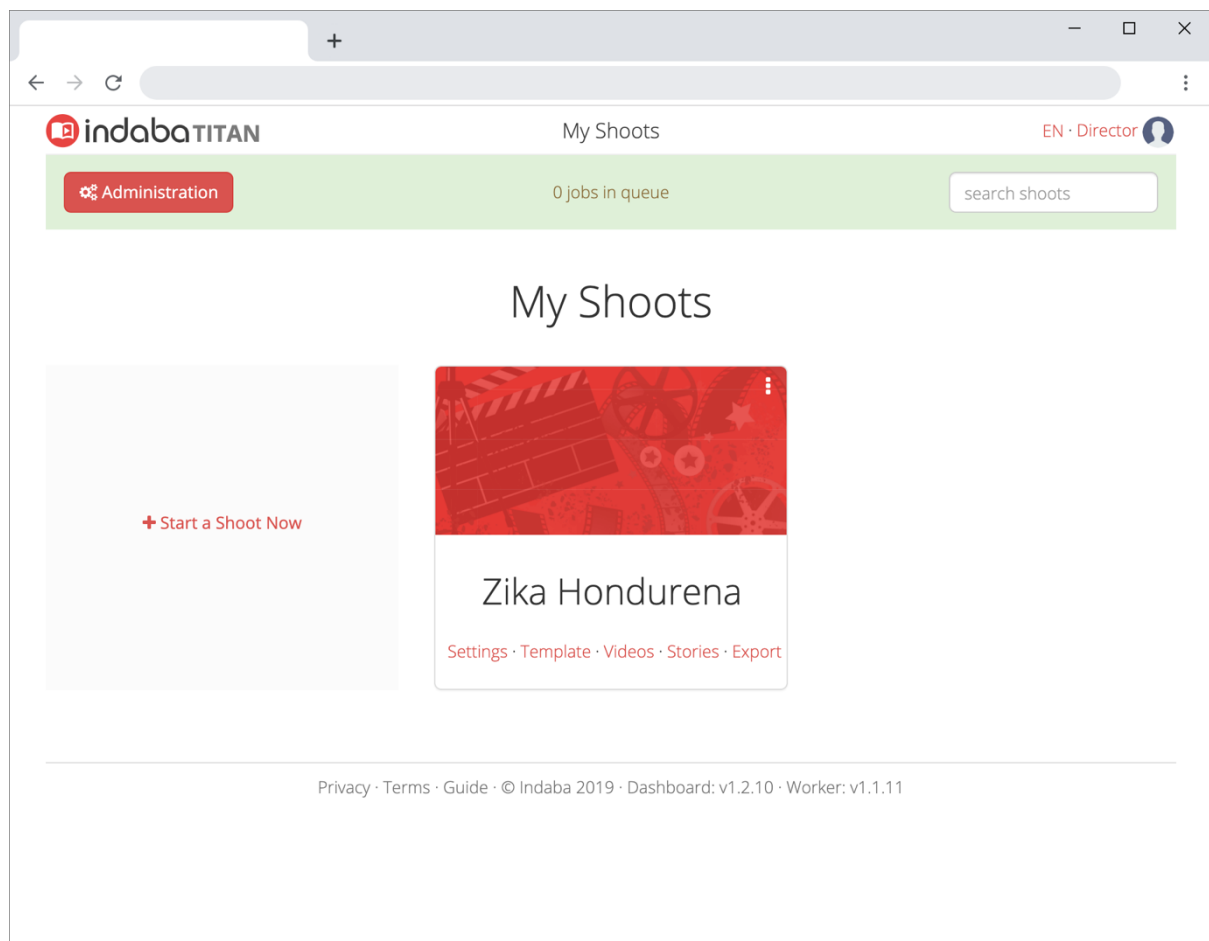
indaba TITAN

My Shoots

EN · Director

Administration

0 jobs in queue

search shoots

My Shoots

+ Start a Shoot Now

Zika Hondurena

Settings · Template · Videos · Stories · Export

Privacy · Terms · Guide · © Indaba 2019 · Dashboard: v1.2.10 · Worker: v1.1.11